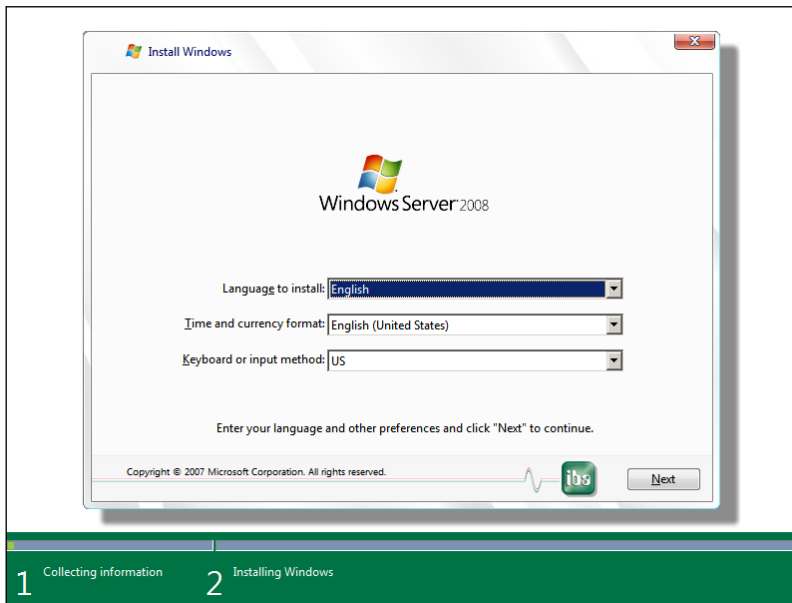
Install Windows

Windows Server 2008

Language to install: English

Time and currency format: English (United States)

Keyboard or input method: US

Enter your language and other preferences and click "Next" to continue.

Copyright © 2007 Microsoft Corporation. All rights reserved.

iba

Next

1 Collecting information

2 Installing Windows